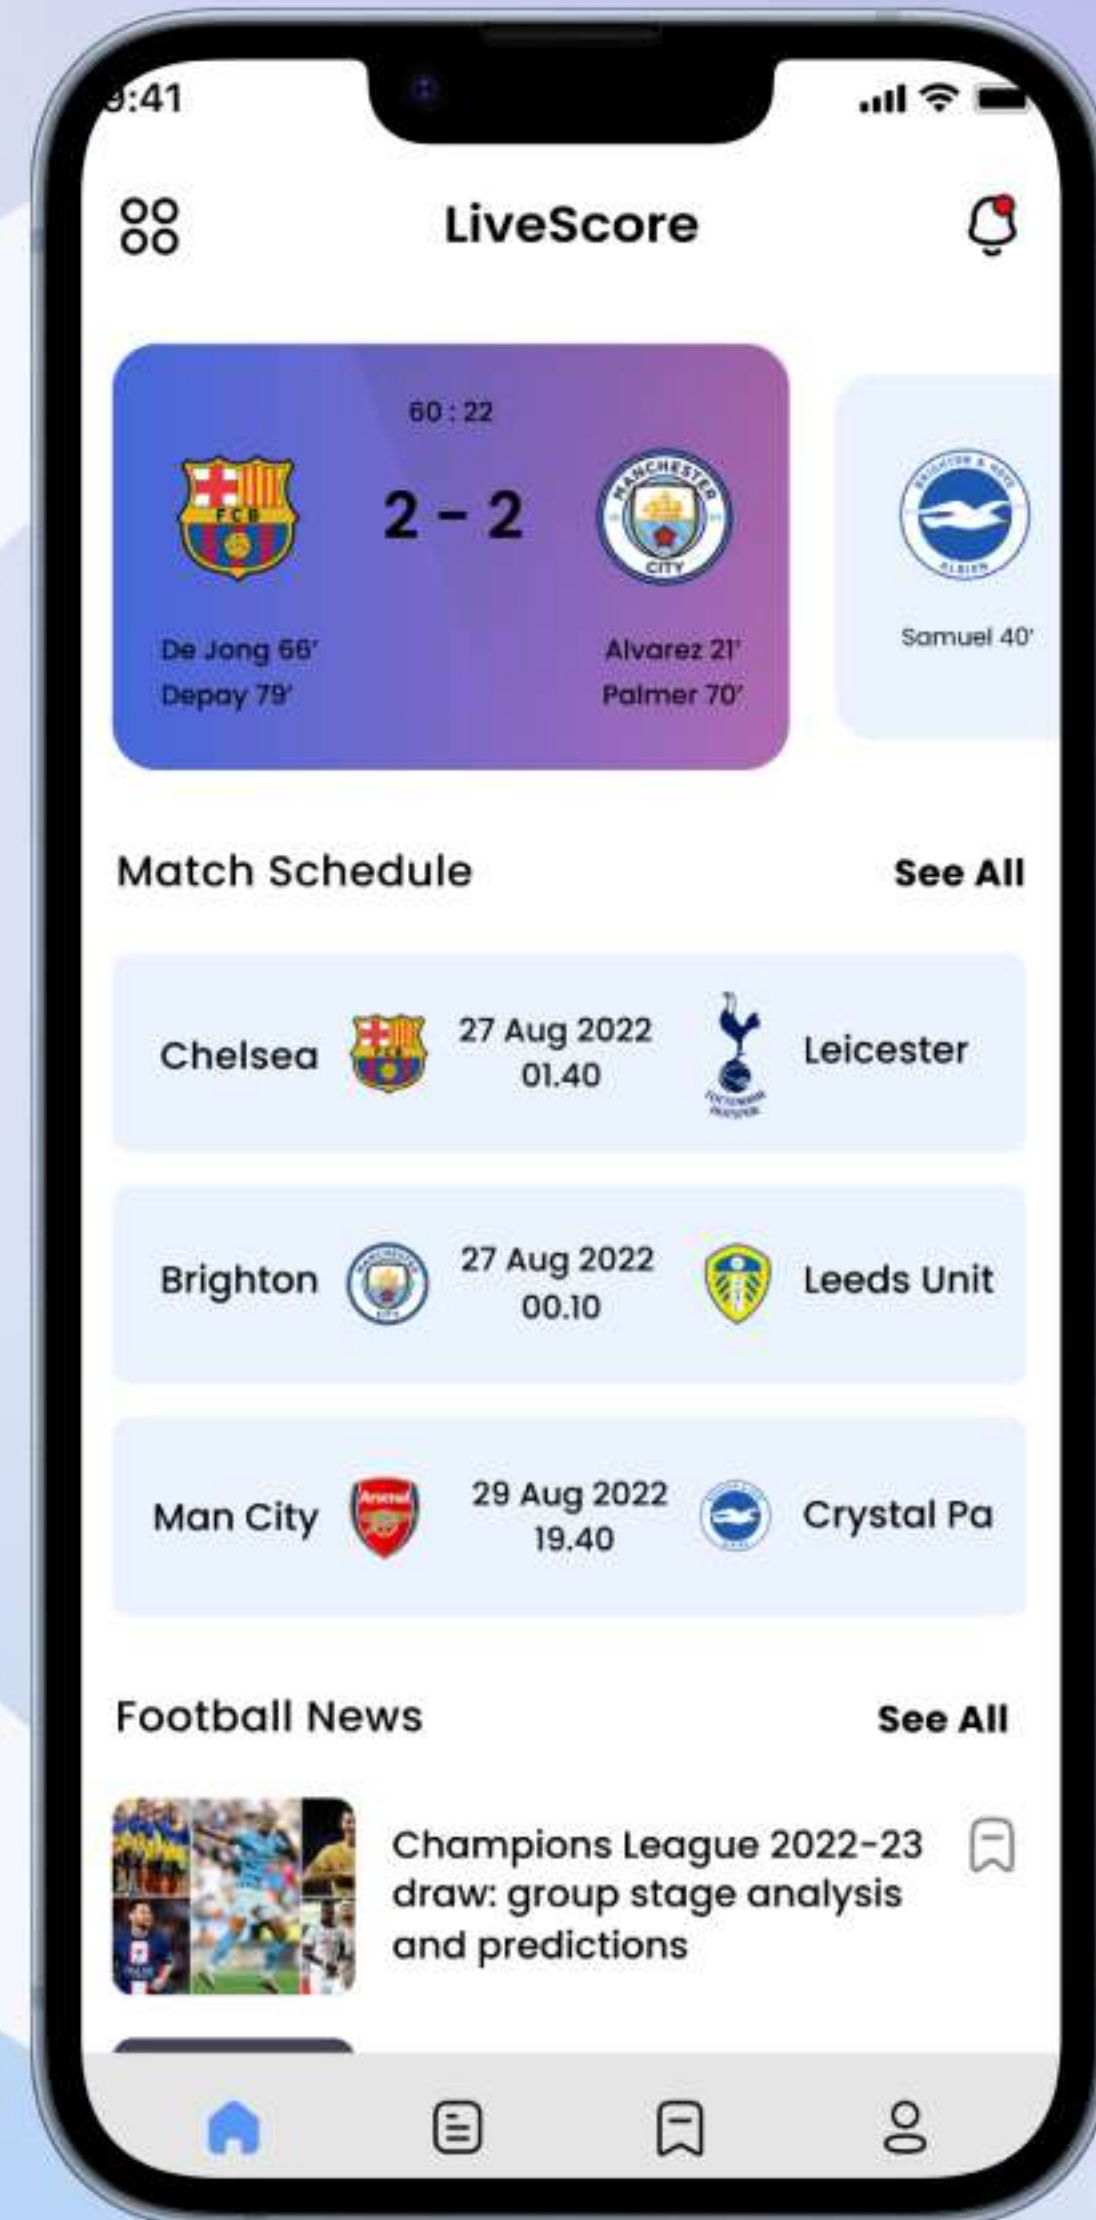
:41

LiveScore

60 : 22

2 - 2

De Jong 66'
Depay 79'

Alvarez 21'
Palmer 70'

Samuel 40'

Match Schedule

See All

Chelsea 27 Aug 2022 01.40 Leicester

Brighton 27 Aug 2022 00.10 Leeds Unit

Man City 29 Aug 2022 19.40 Crystal Pa

Football News

See All

Champions League 2022-23 draw: group stage analysis and predictions